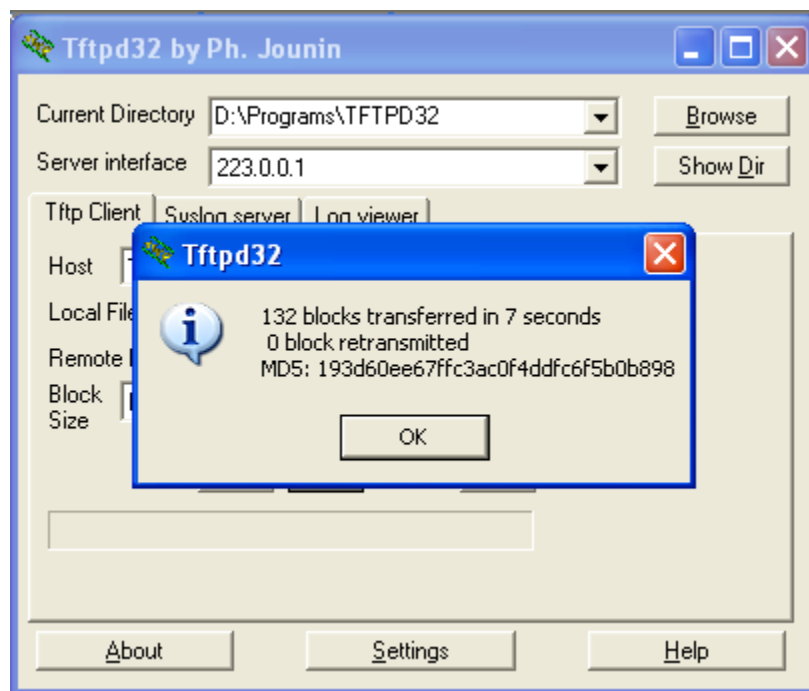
Tftpd32 by Ph. Jounin

Current Directory D:\Programs\TFTPD32 Browse

Server interface 223.0.0.1 Show Dir

Tftp Client Syslog server Log viewer

Host

Local File

Remote

Block Size

Tftpd32

132 blocks transferred in 7 seconds
0 block retransmitted
MD5: 193d60ee67ffc3ac0f4ddfc6f5b0b898

OK

About Settings Help